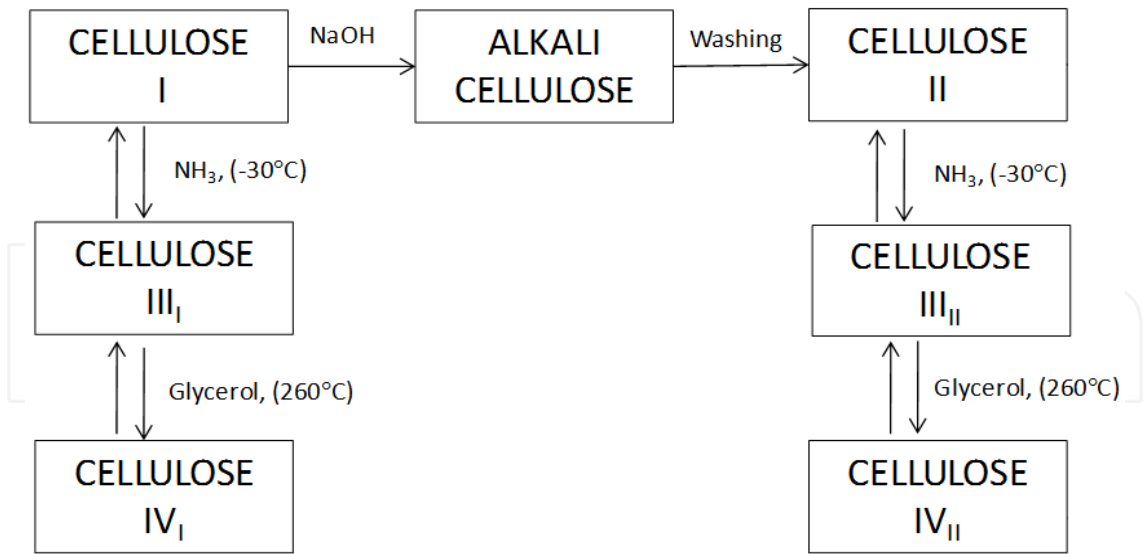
CELLULOSE I

NaOH

ALKALI CELLULOSE

Washing

CELLULOSE II

$NH_3$, (-30°C)

CELLULOSE $III_I$

Glycerol, (260°C)

CELLULOSE $IV_I$

$NH_3$, (-30°C)

CELLULOSE $III_{II}$

Glycerol, (260°C)

CELLULOSE $IV_{II}$